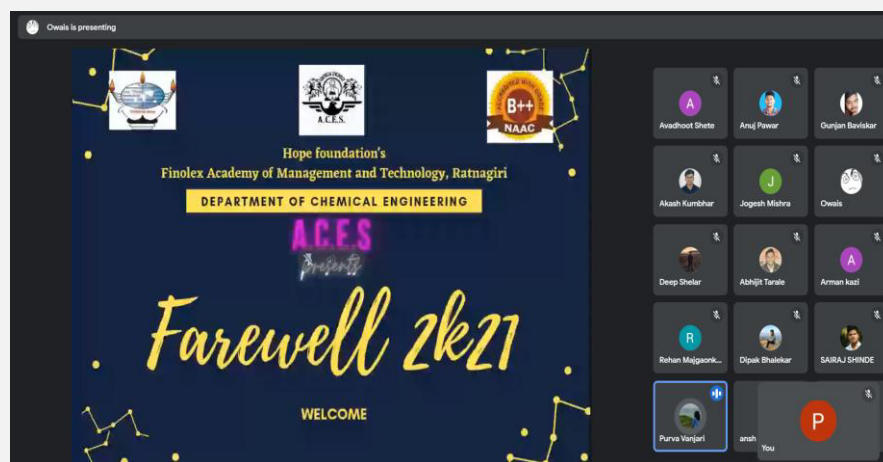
Owais is presenting

A.C.E.S.

B++
NAAC

Hope foundation's
Finolex Academy of Management and Technology, Ratnagiri
DEPARTMENT OF CHEMICAL ENGINEERING
A.C.E.S
presents
Farewell 2k21
WELCOME

A
Avadhoot Shete
Anuj Pawar
Gunjan Baviskar
Akash Kumbhar
J
Jogesh Mishra
Owais
Deep Shelar
Abhijit Tarale
A
Arman kazi
R
Rehan Majgaonk...
Dipak Bhalekar
SAIRAJ SHINDE
Purva Vanjari
ansh
P
You